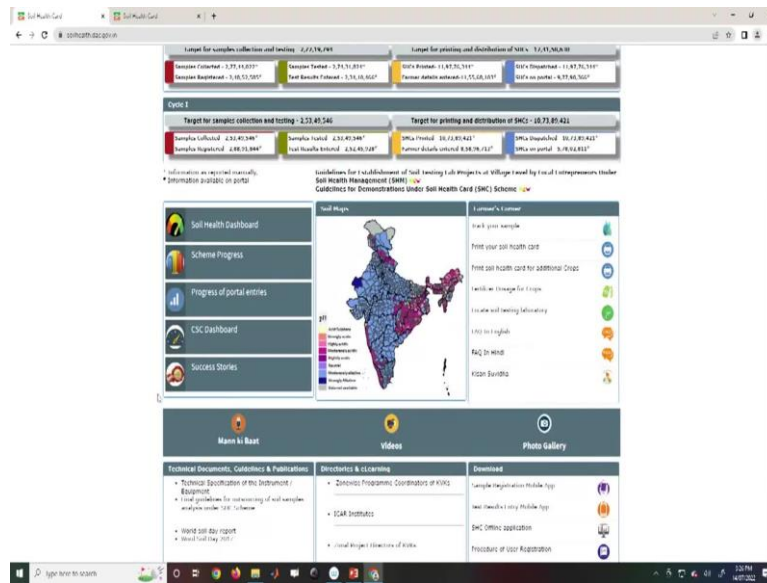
Soil Health Card × Soil Health Card × +

soilhealth.dac.gov.in

Target for samples collection and testing - 2,73,16,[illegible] | Target for printing and distribution of SHCs - 12,11,50,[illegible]

Samples Collected - 2,75,14,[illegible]* | Samples Tested - 2,74,31,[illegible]* | SHCs Printed - 11,92,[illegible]* | SHCs Dispatched - 11,92,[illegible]*
Samples Registered - 2,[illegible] | Test Results Entered - 2,74,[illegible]* | Farmer details entered - 11,55,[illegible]* | SHCs on portal - 9,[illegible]*

Cycle I

Target for samples collection and testing - 2,53,49,546 | Target for printing and distribution of SHCs - 10,73,89,421

Samples Collected - 2,53,49,546* | Samples Tested - 2,53,49,546* | SHCs Printed - 10,73,89,421* | SHCs Dispatched - 10,73,89,421*
Samples Registered - 2,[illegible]* | Test Results Entered - 2,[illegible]* | Farmer details entered - 9,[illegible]* | SHCs on portal - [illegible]*

* Information as reported manually.
* Information available on portal

Guidelines for Establishment of Soil Testing Lab Projects at Village Level by Local Entrepreneurs Under Soil Health Management (SHM) new
Guidelines for Demonstrations Under Soil Health Card (SHC) Scheme new

Soil Health Dashboard
Scheme Progress
Progress of portal entries
CSC Dashboard
Success Stories

Soil Maps

pH
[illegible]

Farmer's Corner
Track your sample
Print your soil health card
Print soil health card for additional Crops
Fertilizer Dosage for Crops
Locate soil testing laboratory
FAQ in English
FAQ in Hindi
Kisan Suvidha

Mann ki Baat
Videos
Photo Gallery

Technical Documents, Guidelines & Publications
• Technical Specification of the Instrument / Equipment
• Final guidelines for outsourcing of soil samples analysis under SHC Scheme
• World soil day report
• World Soil Day 2017

Directories & eLearning
• Zonewise Programme Coordinators of KVKs
• ICAR Institutes
• Zonal Project Directors of KVKs

Download
Sample Registration Mobile App
Test Results Entry Mobile App
SHC Offline application
Procedure of User Registration

Type here to search